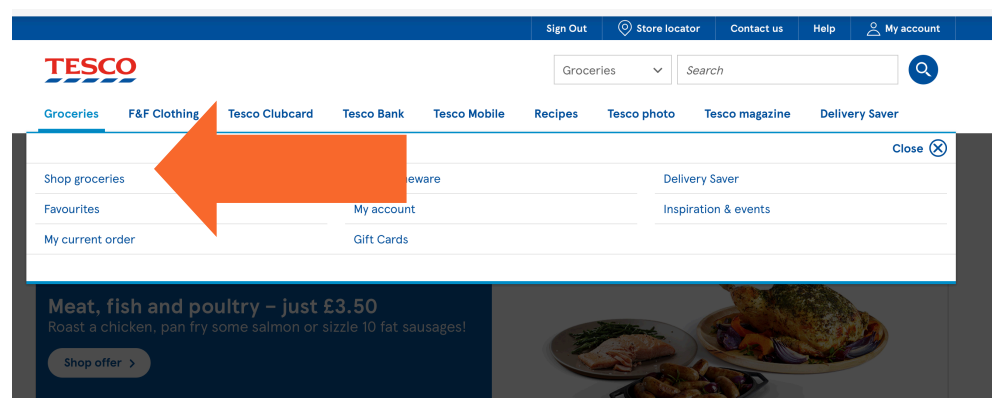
Sign Out Store locator Contact us Help My account

TESCO

Groceries

Search

Groceries F&F Clothing Tesco Clubcard Tesco Bank Tesco Mobile Recipes Tesco photo Tesco magazine Delivery Saver

Close

Shop groceries
Favourites
My current order

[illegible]eware
My account
Gift Cards

Delivery Saver
Inspiration & events

Meat, fish and poultry – just £3.50
Roast a chicken, pan fry some salmon or sizzle 10 fat sausages!

Shop offer